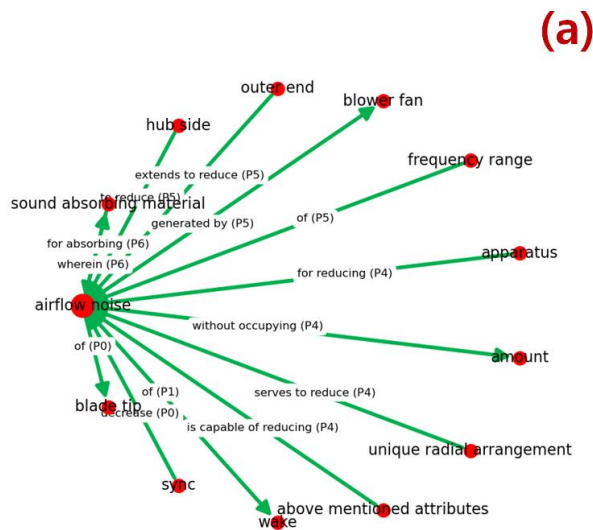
(a)

outer end

hub side

blower fan

frequency range

extends to reduce (P5)

to reduce (P5)

sound absorbing material

generated by (P5)

of (P5)

for absorbing (P6)

apparatus

wherein (P6)

for reducing (P4)

airflow noise

without occupying (P4)

amount

of (P0)

of (P1)

serves to reduce (P4)

blade tip

decrease (P0)

is capable of reducing (P4)

unique radial arrangement

sync

above mentioned attributes

wake